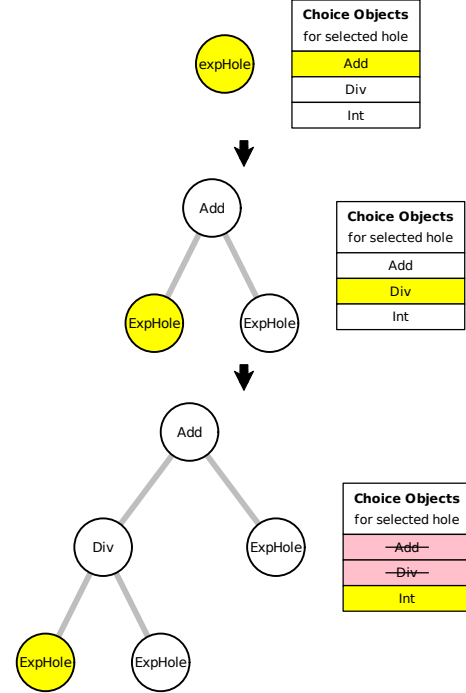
expHole

| Choice Objects for selected hole |
|---|
| Add |
| Div |
| Int |

Add

ExpHole

ExpHole

| Choice Objects for selected hole |
|---|
| Add |
| Div |
| Int |

Add

Div

ExpHole

ExpHole

ExpHole

| Choice Objects for selected hole |
|---|
| ~~Add~~ |
| ~~Div~~ |
| Int |